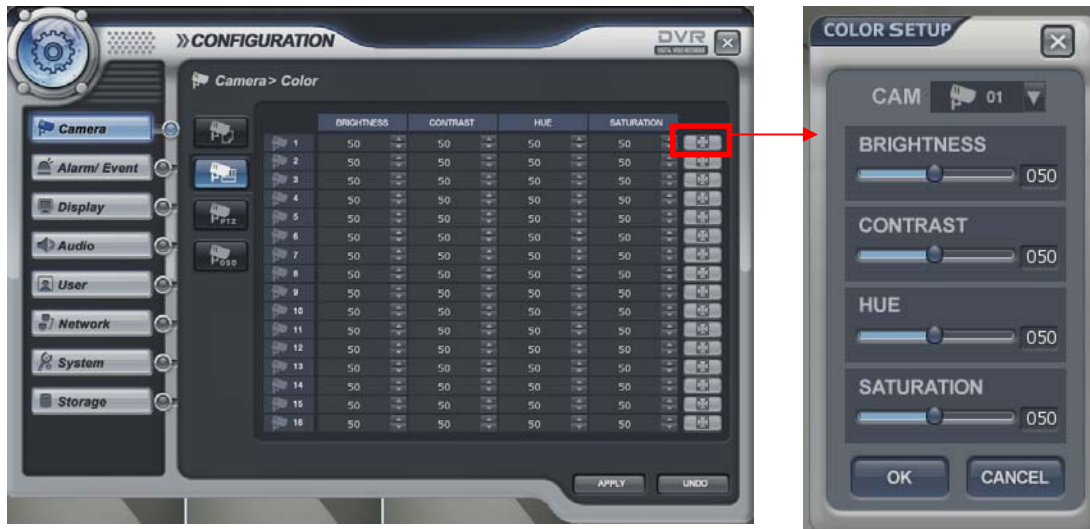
»CONFIGURATION

DVR

Camera> Color

Camera
Alarm/ Event
Display
Audio
User
Network
System
Storage

PTZ
OSD

| | BRIGHTNESS | CONTRAST | HUE | SATURATION |
|---|---|---|---|---|
| 1 | 50 | 50 | 50 | 50 |
| 2 | 50 | 50 | 50 | 50 |
| 3 | 50 | 50 | 50 | 50 |
| 4 | 50 | 50 | 50 | 50 |
| 5 | 50 | 50 | 50 | 50 |
| 6 | 50 | 50 | 50 | 50 |
| 7 | 50 | 50 | 50 | 50 |
| 8 | 50 | 50 | 50 | 50 |
| 9 | 50 | 50 | 50 | 50 |
| 10 | 50 | 50 | 50 | 50 |
| 11 | 50 | 50 | 50 | 50 |
| 12 | 50 | 50 | 50 | 50 |
| 13 | 50 | 50 | 50 | 50 |
| 14 | 50 | 50 | 50 | 50 |
| 15 | 50 | 50 | 50 | 50 |
| 16 | 50 | 50 | 50 | 50 |

APPLY
UNDO

COLOR SETUP

CAM 01

BRIGHTNESS
050

CONTRAST
050

HUE
050

SATURATION
050

OK
CANCEL